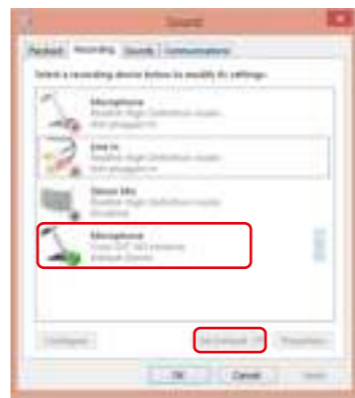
Sound

Playback | Recording | Sounds | Communications

Select a recording device below to modify its settings:

Microphone
Realtek High Definition Audio
Not plugged in

Line In
Realtek High Definition Audio
Not plugged in

Stereo Mix
Realtek High Definition Audio
Disabled

Microphone
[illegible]
Default Device

Configure

Set Default

Properties

OK

Cancel

Apply